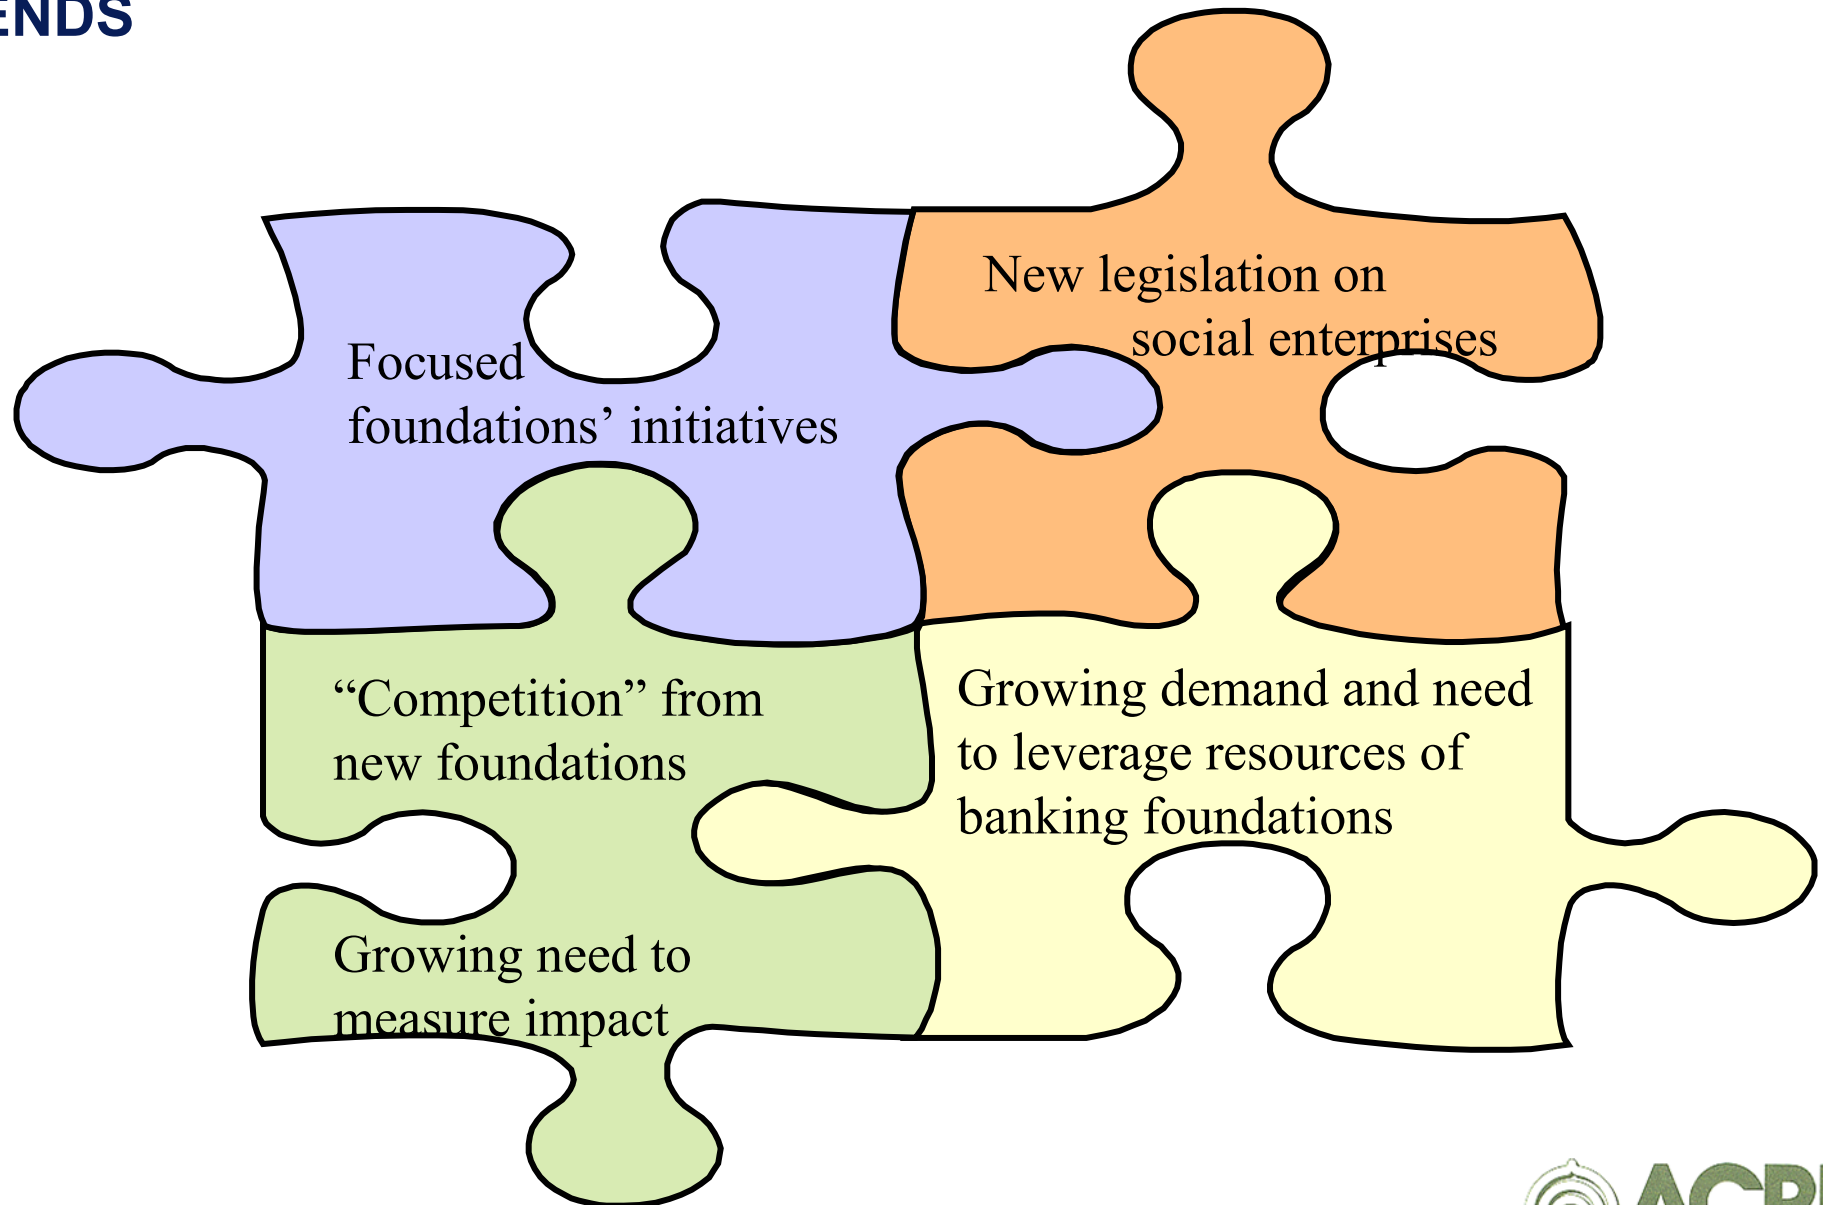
ENDS

New legislation on social enterprises

Focused foundations’ initiatives

“Competition” from new foundations

Growing demand and need to leverage resources of banking foundations

Growing need to measure impact

ACR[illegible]